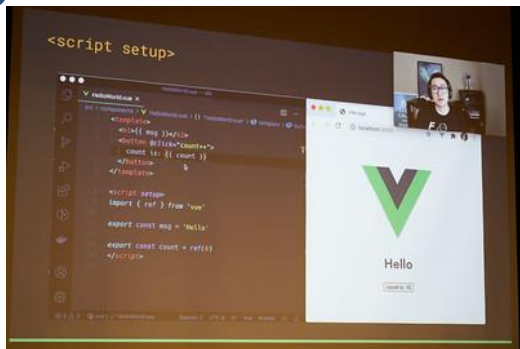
<script setup>

HelloWorld.vue

<template>
<h1>{{ msg }}</h1>
<button @click="count++">
count is: {{ count }}
</button>
</template>

<script setup>
import { ref } from 'vue'

export const msg = 'Hello'

export const count = ref(0)
</script>

Hello

count is: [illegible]